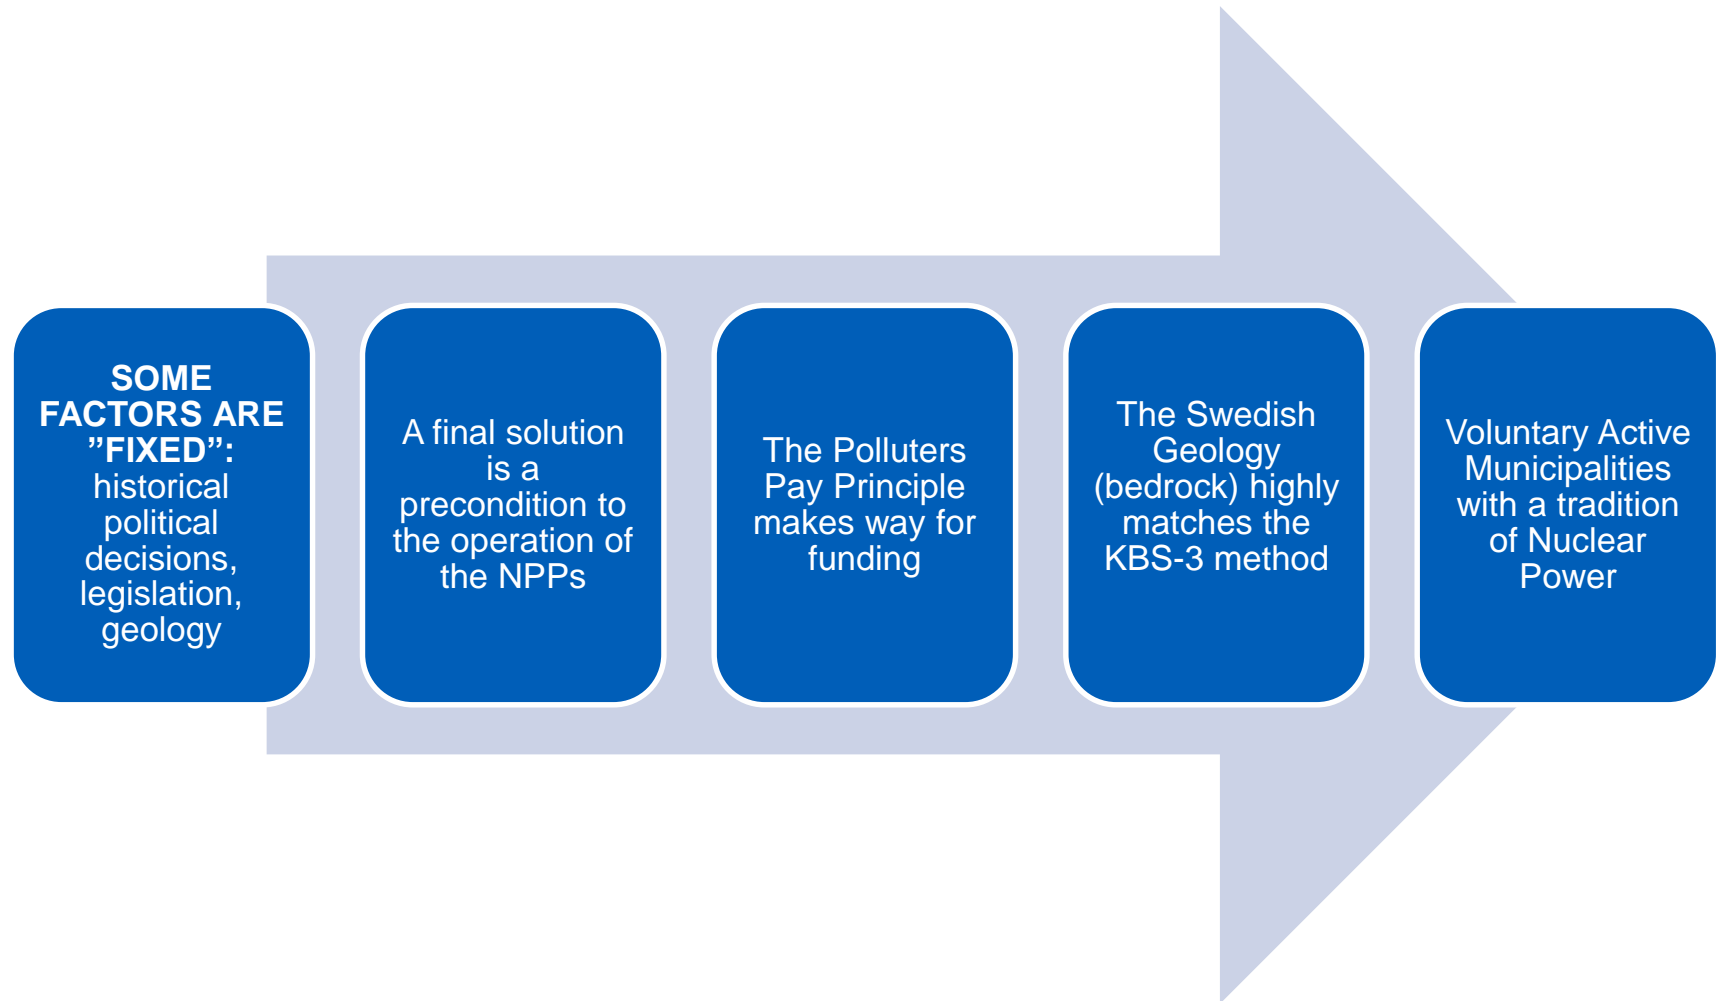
SOME FACTORS ARE ”FIXED”: historical political decisions, legislation, geology

A final solution is a precondition to the operation of the NPPs

The Polluters Pay Principle makes way for funding

The Swedish Geology (bedrock) highly matches the KBS-3 method

Voluntary Active Municipalities with a tradition of Nuclear Power